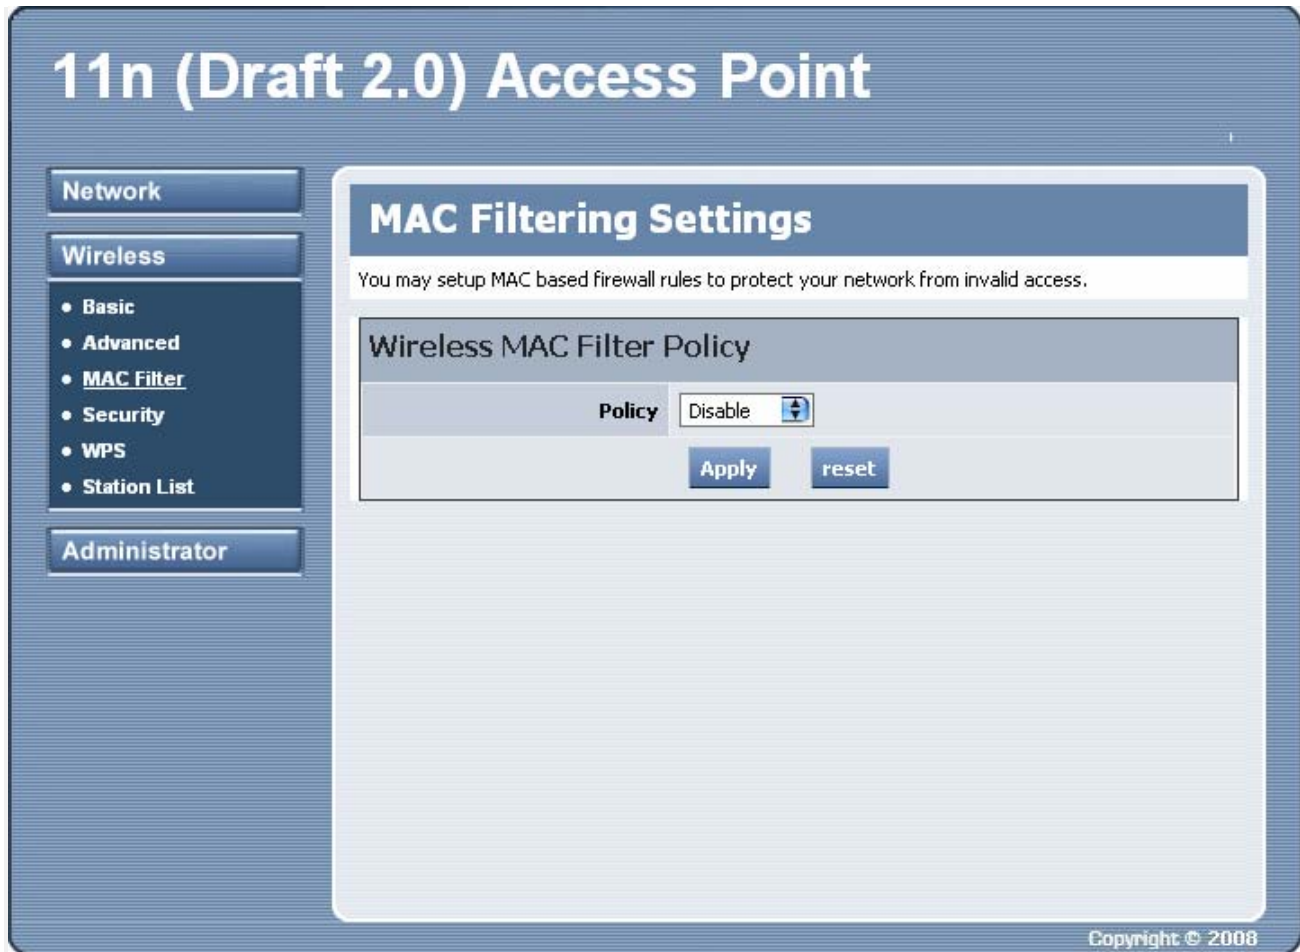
11n (Draft 2.0) Access Point

Network

Wireless

• Basic
• Advanced
• MAC Filter
• Security
• WPS
• Station List

Administrator

MAC Filtering Settings

You may setup MAC based firewall rules to protect your network from invalid access.

Wireless MAC Filter Policy

Policy Disable

Apply reset

Copyright © 2008